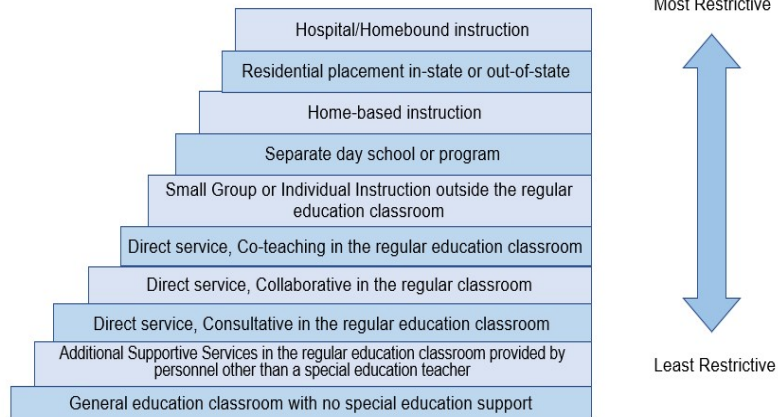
Most Restrictive

Hospital/Homebound instruction

Residential placement in-state or out-of-state

Home-based instruction

Separate day school or program

Small Group or Individual Instruction outside the regular education classroom

Direct service, Co-teaching in the regular education classroom

Direct service, Collaborative in the regular classroom

Direct service, Consultative in the regular education classroom

Additional Supportive Services in the regular education classroom provided by personnel other than a special education teacher

General education classroom with no special education support

Least Restrictive